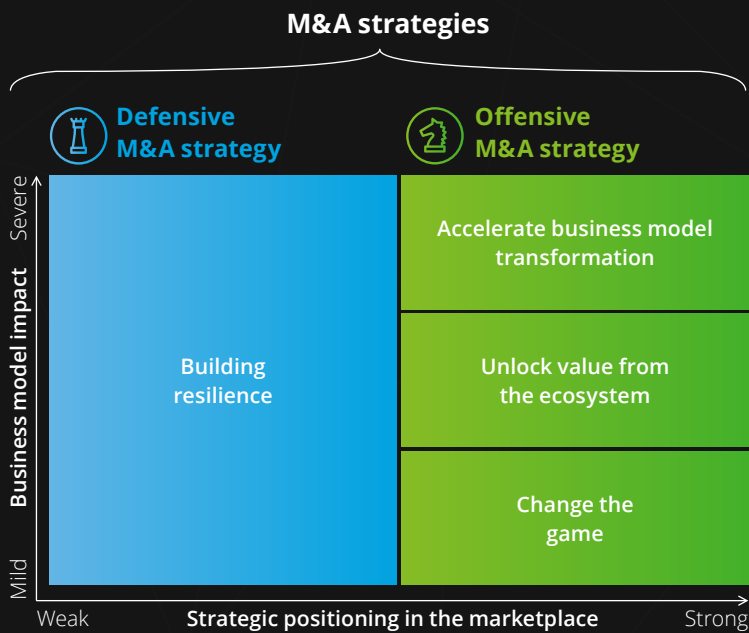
M&A strategies

Defensive M&A strategy

Offensive M&A strategy

Severe

Business model impact

Mild

Building resilience

Accelerate business model transformation

Unlock value from the ecosystem

Change the game

Weak

Strategic positioning in the marketplace

Strong